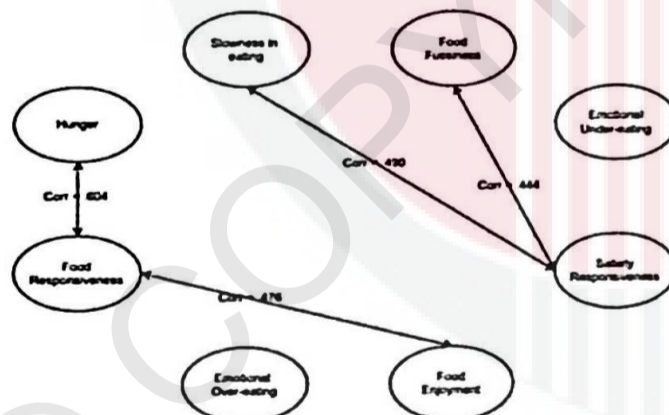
Slowness in eating

Food Fussiness

Emotional Under-eating

Hunger

Corr = .604

Corr = .430

Corr = .444

Food Responsiveness

Satiety Responsiveness

Corr = .476

Emotional Over-eating

Food Enjoyment

COPY